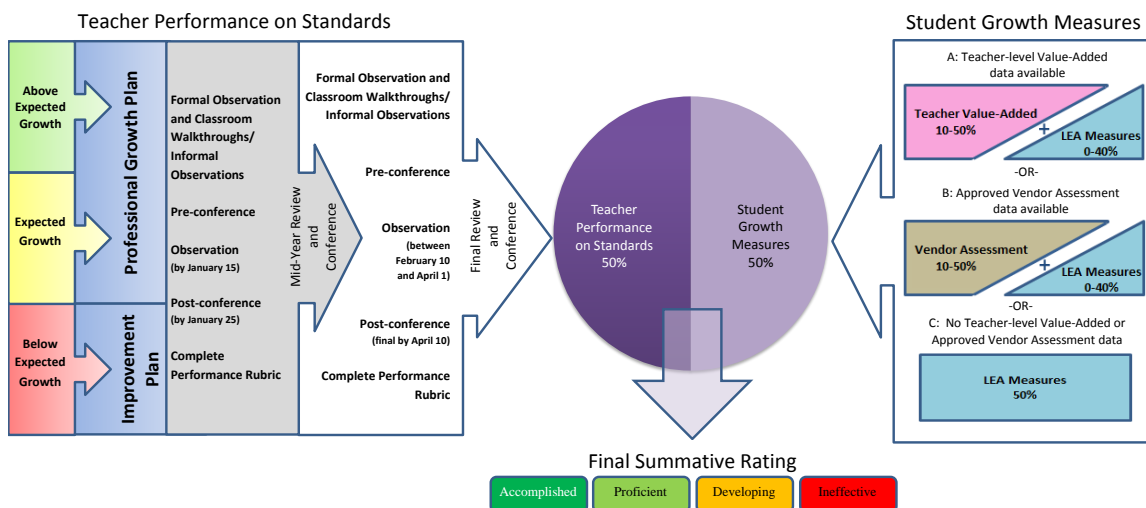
Teacher Performance on Standards

Above Expected Growth

Expected Growth

Below Expected Growth

Professional Growth Plan

Improvement Plan

Formal Observation and Classroom Walkthroughs/ Informal Observations

Pre-conference

Observation (by January 15)

Post-conference (by January 25)

Complete Performance Rubric

Mid-Year Review and Conference

Formal Observation and Classroom Walkthroughs/ Informal Observations

Pre-conference

Observation (between February 10 and April 1)

Post-conference (final by April 10)

Complete Performance Rubric

Final Review and Conference

Teacher Performance on Standards 50%

Student Growth Measures 50%

Student Growth Measures

A: Teacher-level Value-Added data available

Teacher Value-Added 10-50%

+

LEA Measures 0-40%

-OR-

B: Approved Vendor Assessment data available

Vendor Assessment 10-50%

+

LEA Measures 0-40%

-OR-

C: No Teacher-level Value-Added or Approved Vendor Assessment data

LEA Measures 50%

Final Summative Rating

Accomplished | Proficient | Developing | Ineffective